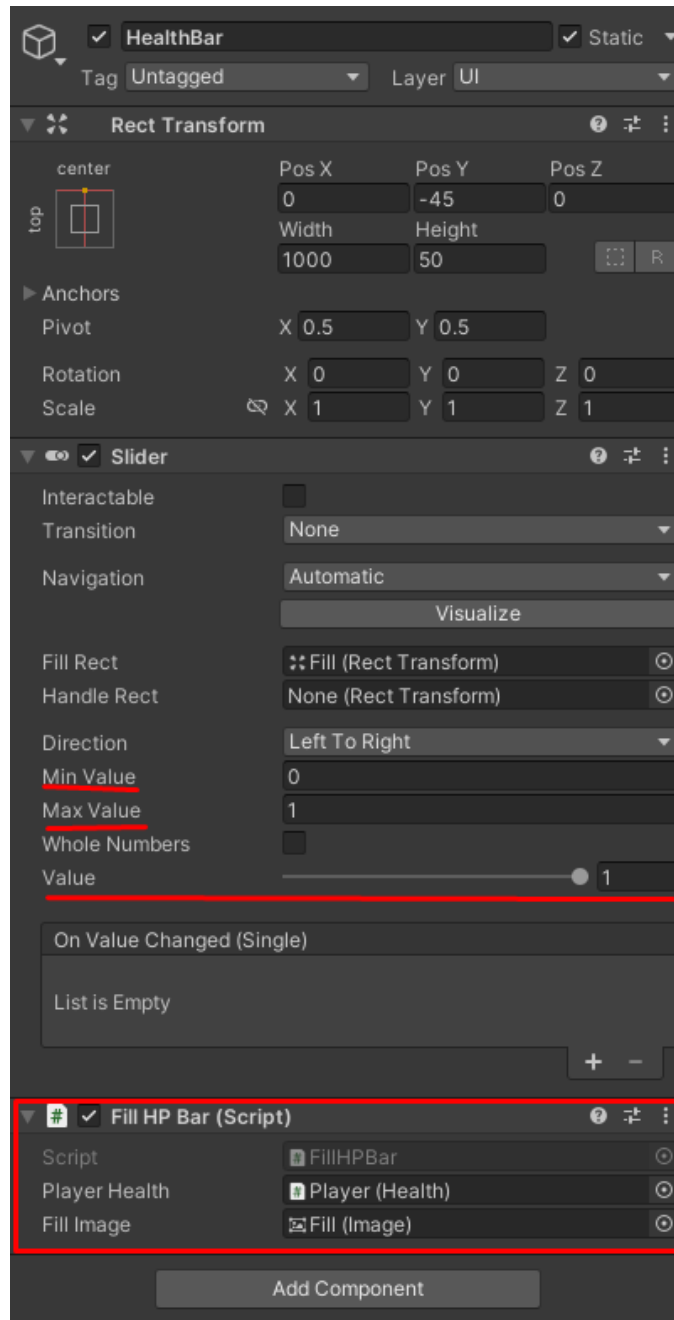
HealthBar
Static
Tag Untagged
Layer UI

Rect Transform

center
top

| Pos X | Pos Y | Pos Z |
|---|---|---|
| 0 | -45 | 0 |
| Width | Height | |
| 1000 | 50 | |

R

Anchors
Pivot X 0.5 Y 0.5
Rotation X 0 Y 0 Z 0
Scale X 1 Y 1 Z 1

Slider

Interactable
Transition None
Navigation Automatic
Visualize
Fill Rect Fill (Rect Transform)
Handle Rect None (Rect Transform)
Direction Left To Right
Min Value 0
Max Value 1
Whole Numbers
Value 1

On Value Changed (Single)
List is Empty
+ -

Fill HP Bar (Script)
Script FillHPBar
Player Health Player (Health)
Fill Image Fill (Image)

Add Component